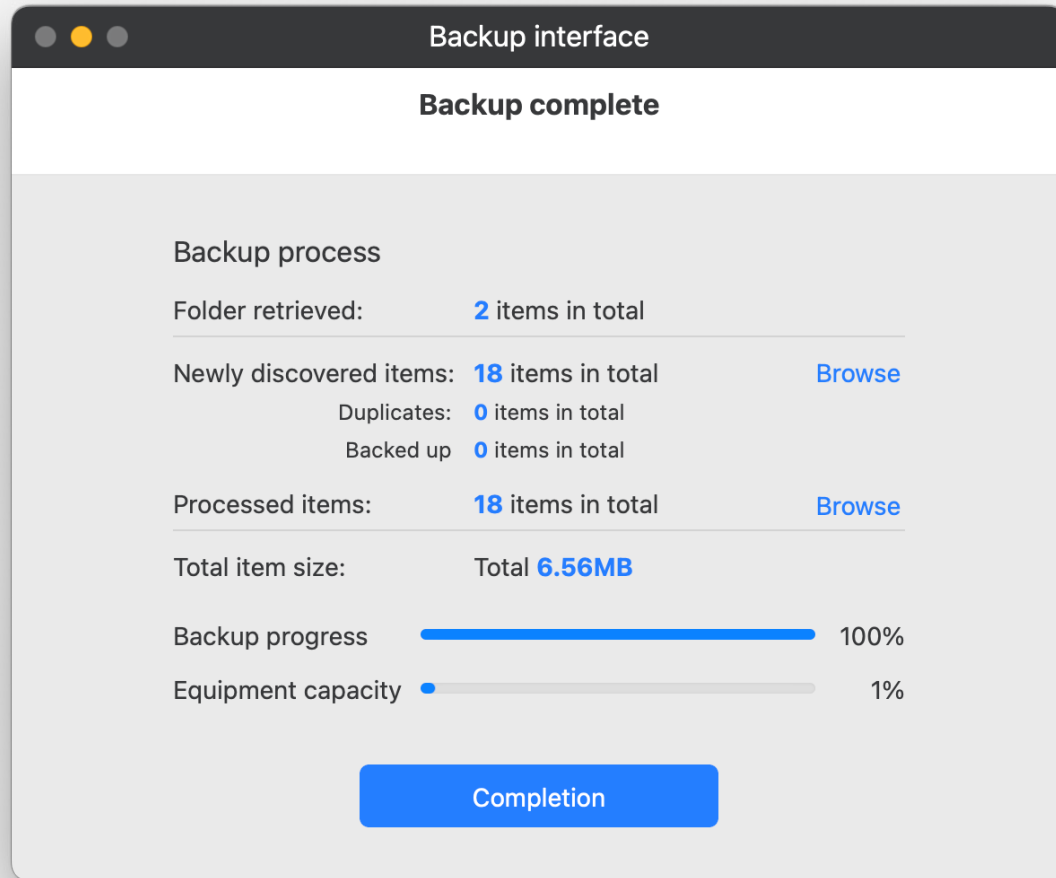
Backup interface

Backup complete

Backup process

Folder retrieved: 2 items in total

Newly discovered items: 18 items in total Browse

Duplicates: 0 items in total

Backed up 0 items in total

Processed items: 18 items in total Browse

Total item size: Total 6.56MB

Backup progress 100%

Equipment capacity 1%

Completion